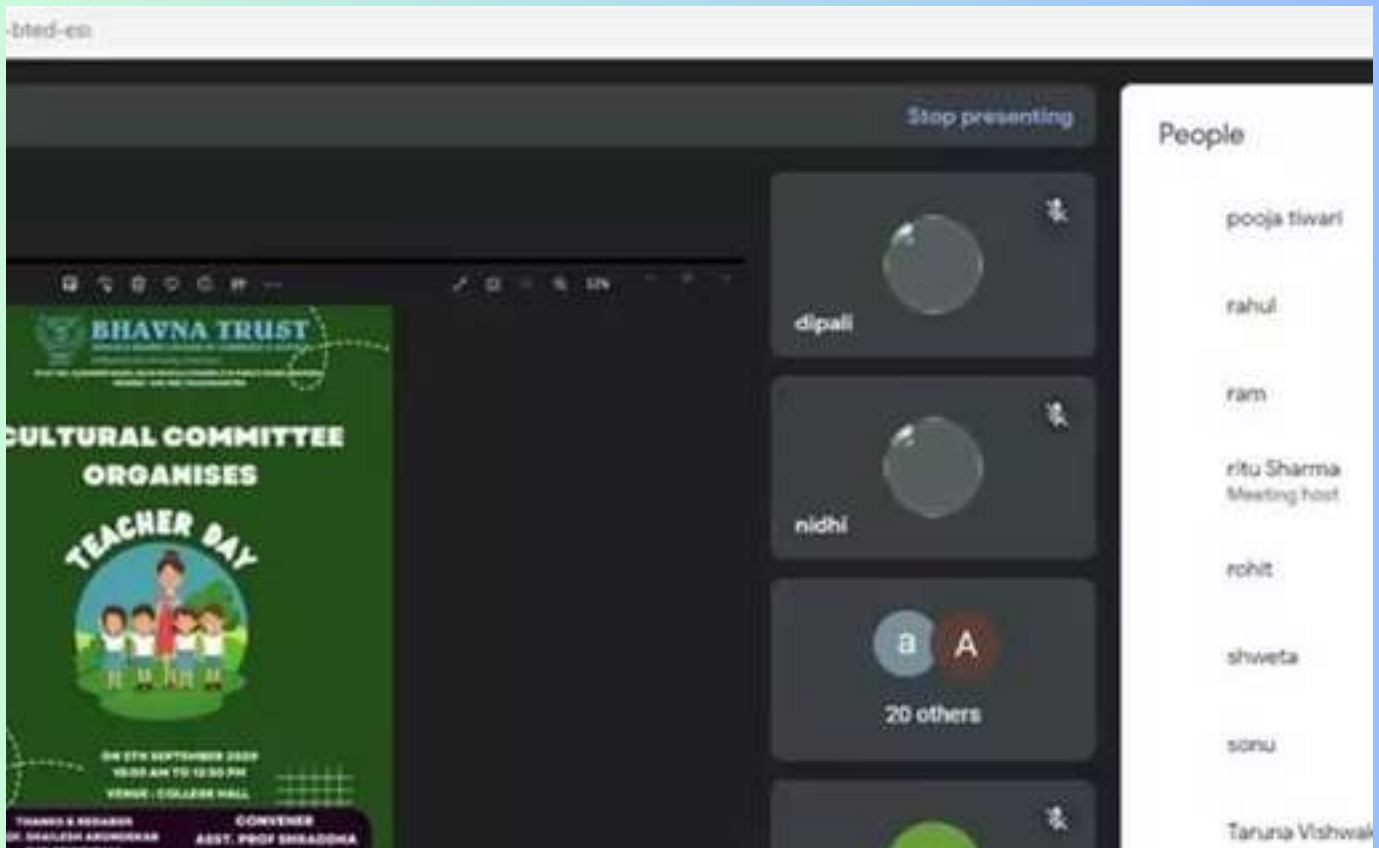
-bted-esi

Stop presenting

People

BHAVNA TRUST

CULTURAL COMMITTEE ORGANISES

TEACHER DAY

ON 5TH SEPTEMBER 2020
10:00 AM TO 12:30 PM
VENUE : COLLEGE HALL

THANKS & REGARDS
DR. SHAILESH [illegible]

CONVENER
ASST. PROF SHRADDHA

dipali

nidhi

a A
20 others

pooja tiwari

rahul

ram

ritu Sharma
Meeting host

rohit

shweta

sonu

Taruna Vishwak